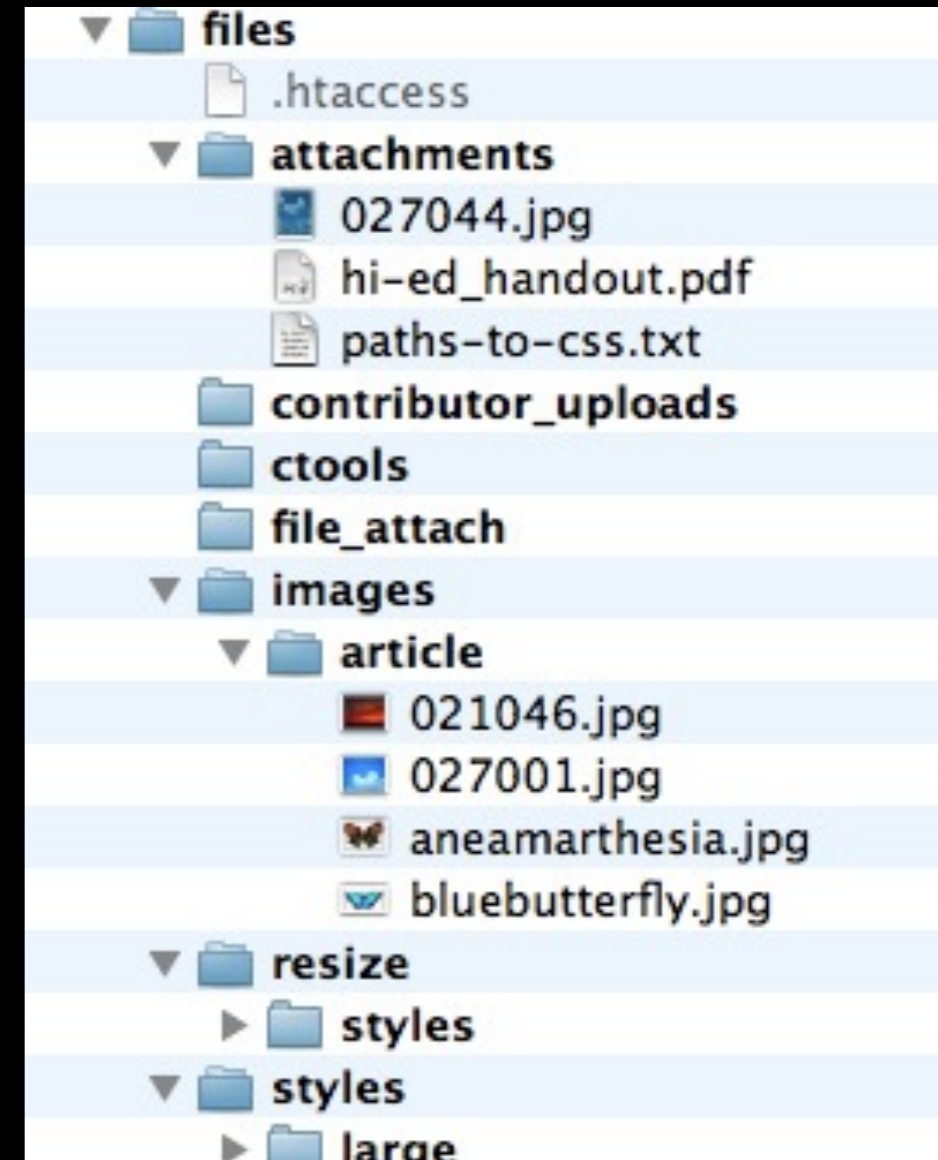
files
.htaccess
attachments
027044.jpg
hi-ed_handout.pdf
paths-to-css.txt
contributor_uploads
ctools
file_attach
images
article
021046.jpg
027001.jpg
aneamarthesia.jpg
bluebutterfly.jpg
resize
styles
styles
large